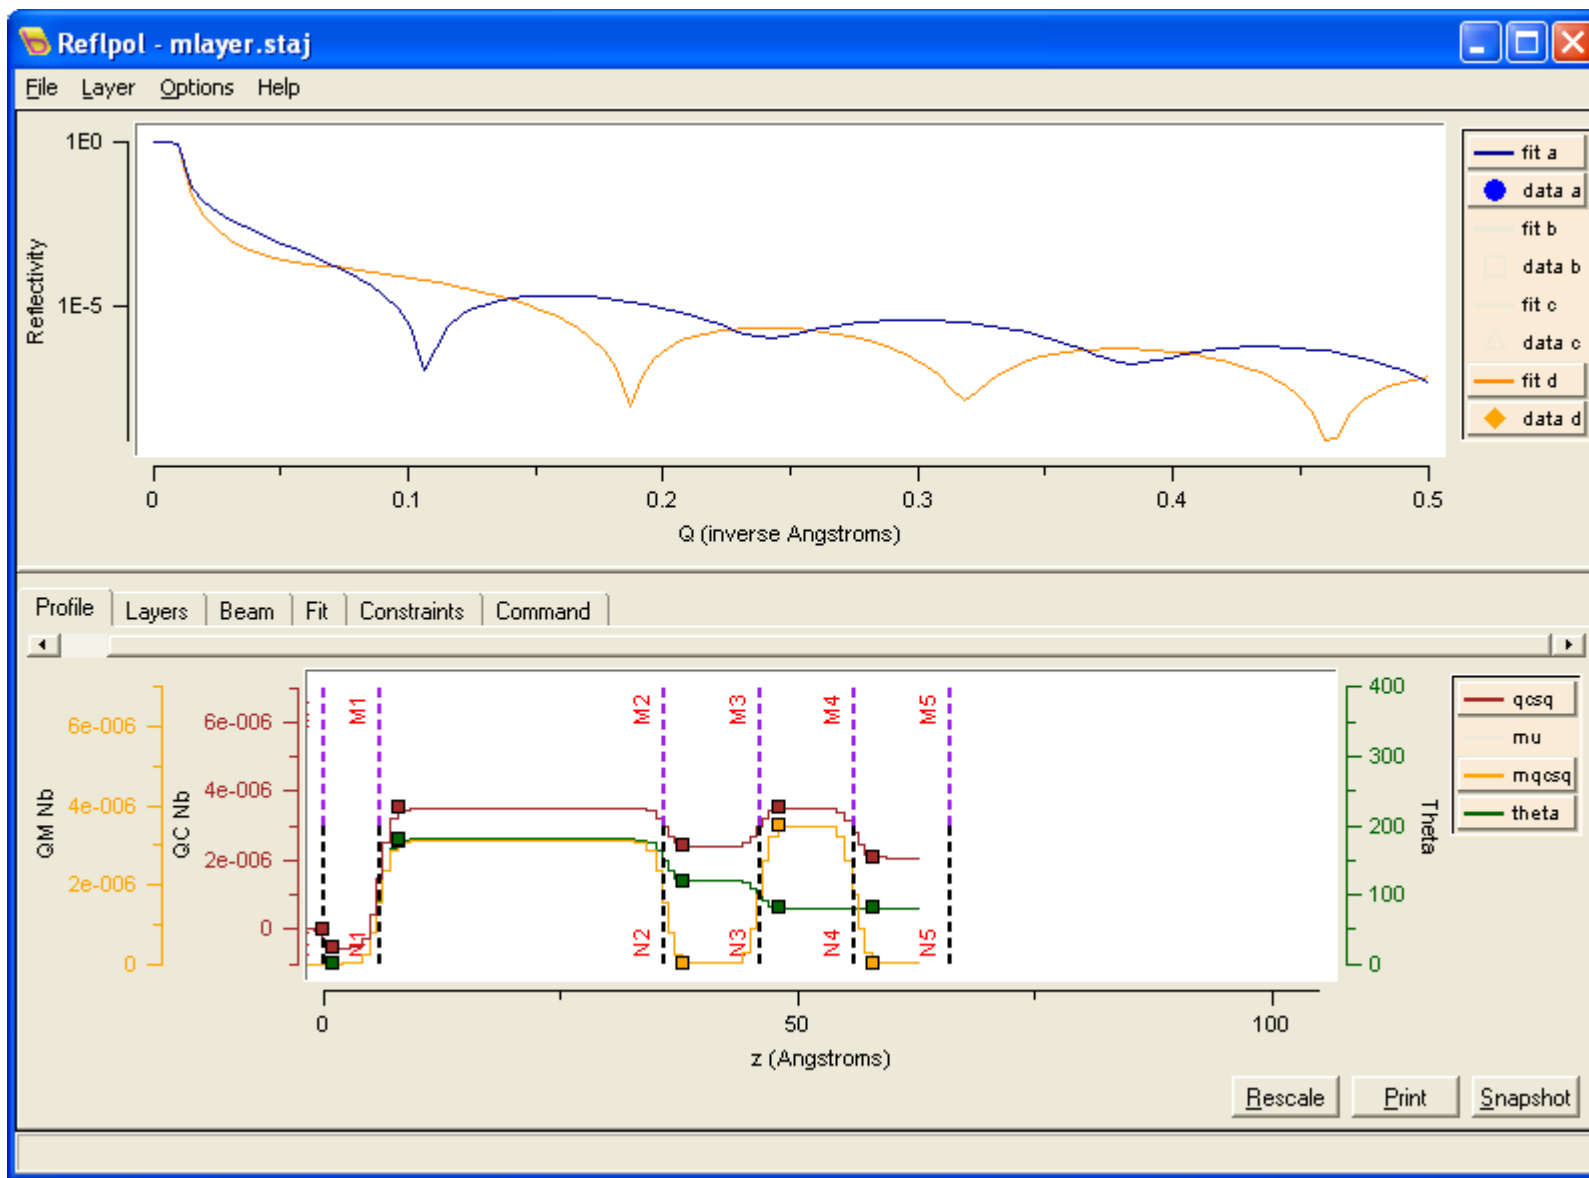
Reflpol - mlayer.staj

File Layer Options Help

1E0
1E-5
Reflectivity

0 0.1 0.2 0.3 0.4 0.5
Q (inverse Angstroms)

fit a
data a
fit b
data b
fit c
data c
fit d
data d

Profile Layers Beam Fit Constraints Command

6e-006
4e-006
2e-006
0
QM Nb

6e-006
4e-006
2e-006
0
QC Nb

M1 M2 M3 M4 M5
N1 N2 N3 N4 N5

400
300
200
100
0
Theta

qcsq
mu
mqcsq
theta

0 50 100
z (Angstroms)

Rescale Print Snapshot